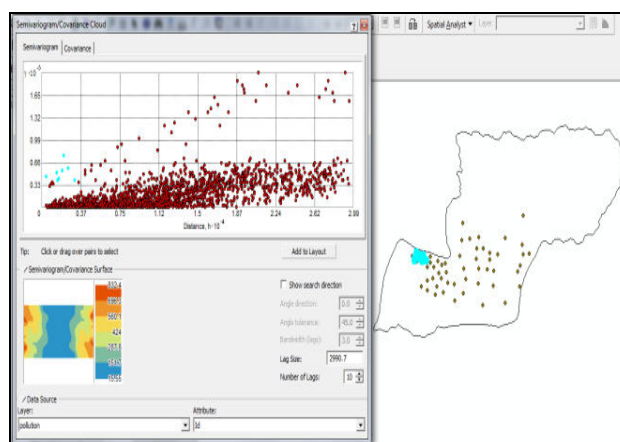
Semivariogram/Covariance Cloud

Semivariogram | Covariance

γ ·10⁻⁵
1.65
1.32
0.99
0.66
0.33
0
0.37
0.75
1.12
1.5
1.87
2.24
2.62
2.99
Distance, h·10⁻⁴

Tip: Click or drag over pairs to select

Add to Layout

Semivariogram/Covariance Surface

Show search direction
Angle direction: 0.0
Angle tolerance: 45.0
Bandwidth (lags): 3.0
Lag Size: 2990.7
Number of Lags: 10

Data Source
Layer:
pollution
Attribute:
Id

Spatial Analyst ▾ Layer: